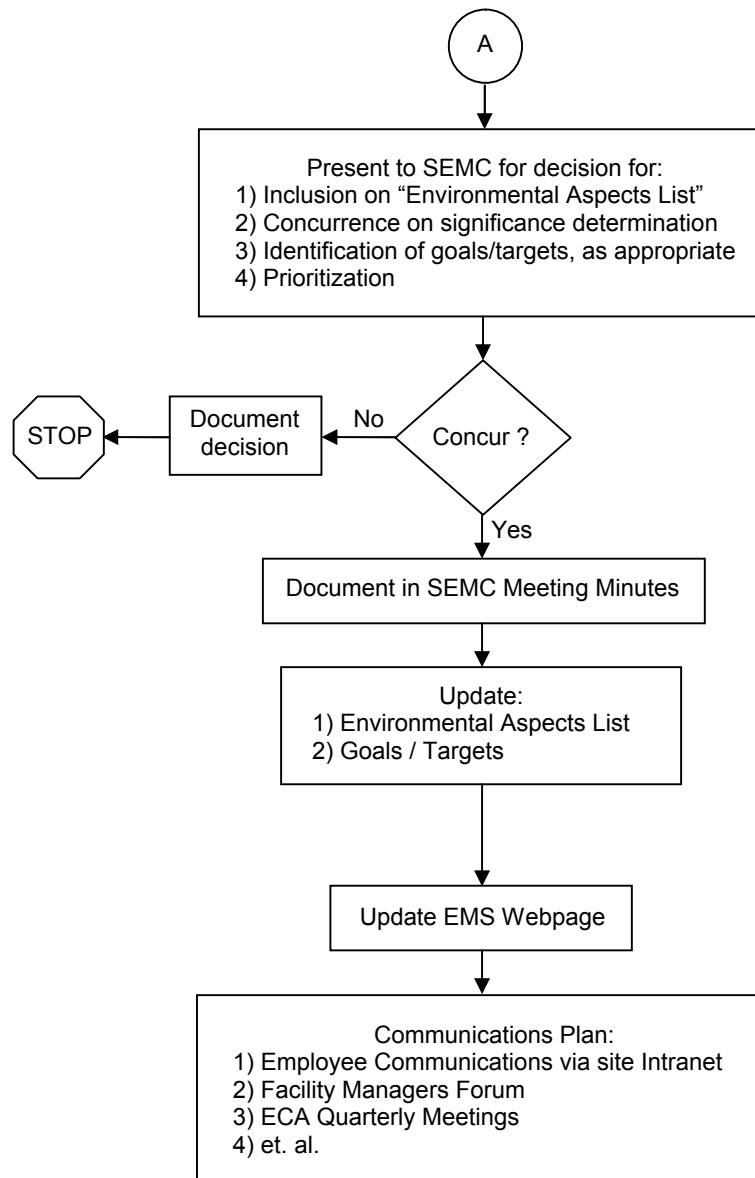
A

Present to SEMC for decision for:
1) Inclusion on "Environmental Aspects List"
2) Concurrence on significance determination
3) Identification of goals/targets, as appropriate
4) Prioritization

Concur ?

No

Document decision

STOP

Yes

Document in SEMC Meeting Minutes

Update:
1) Environmental Aspects List
2) Goals / Targets

Update EMS Webpage

Communications Plan:
1) Employee Communications via site Intranet
2) Facility Managers Forum
3) ECA Quarterly Meetings
4) et. al.